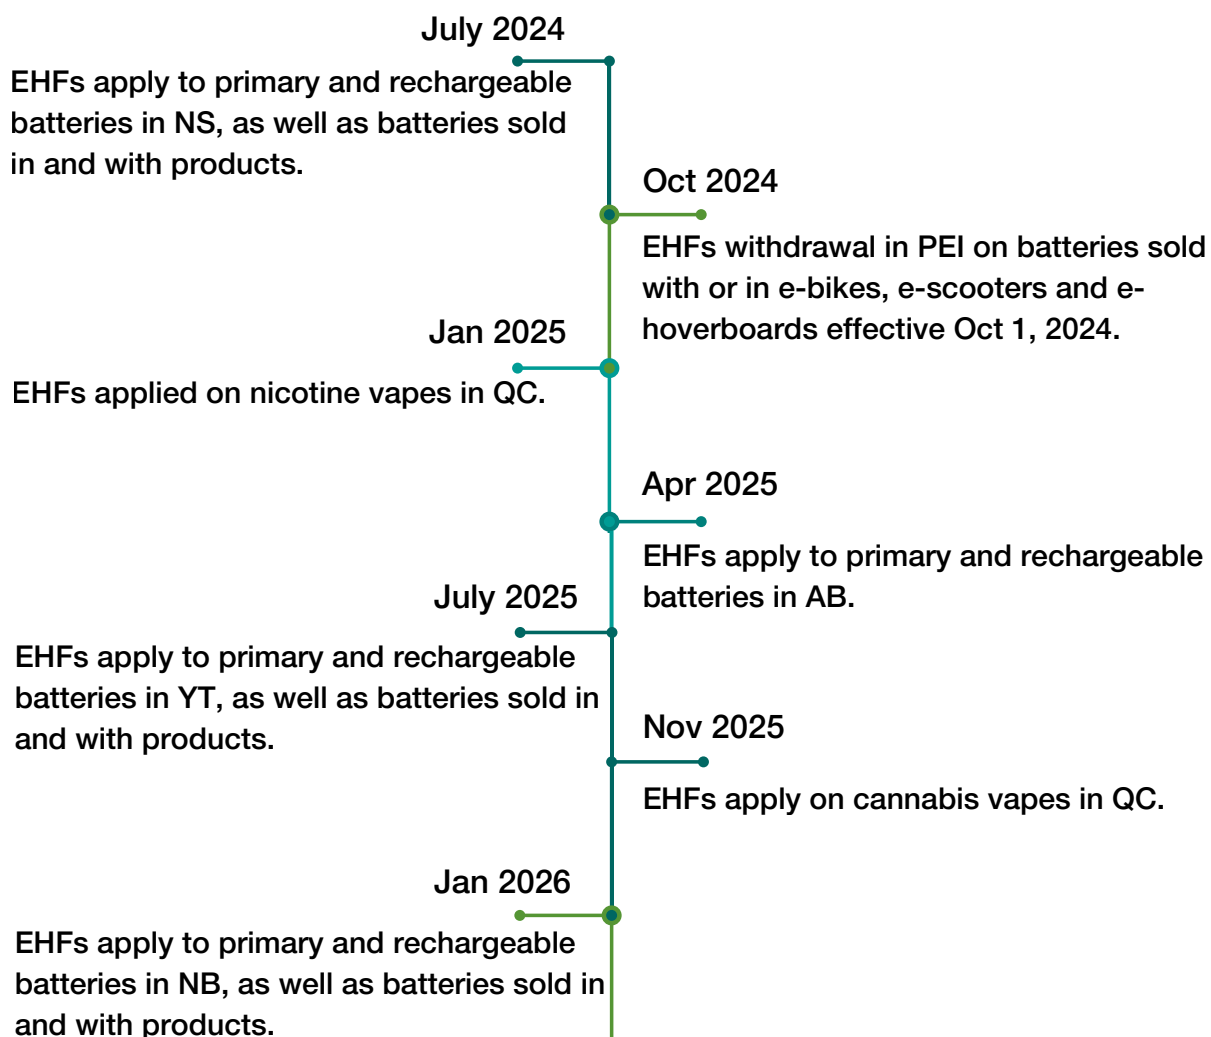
July 2024

EHFs apply to primary and rechargeable batteries in NS, as well as batteries sold in and with products.

Oct 2024

EHFs withdrawal in PEI on batteries sold with or in e-bikes, e-scooters and e-hoverboards effective Oct 1, 2024.

Jan 2025

EHFs applied on nicotine vapes in QC.

Apr 2025

EHFs apply to primary and rechargeable batteries in AB.

July 2025

EHFs apply to primary and rechargeable batteries in YT, as well as batteries sold in and with products.

Nov 2025

EHFs apply on cannabis vapes in QC.

Jan 2026

EHFs apply to primary and rechargeable batteries in NB, as well as batteries sold in and with products.